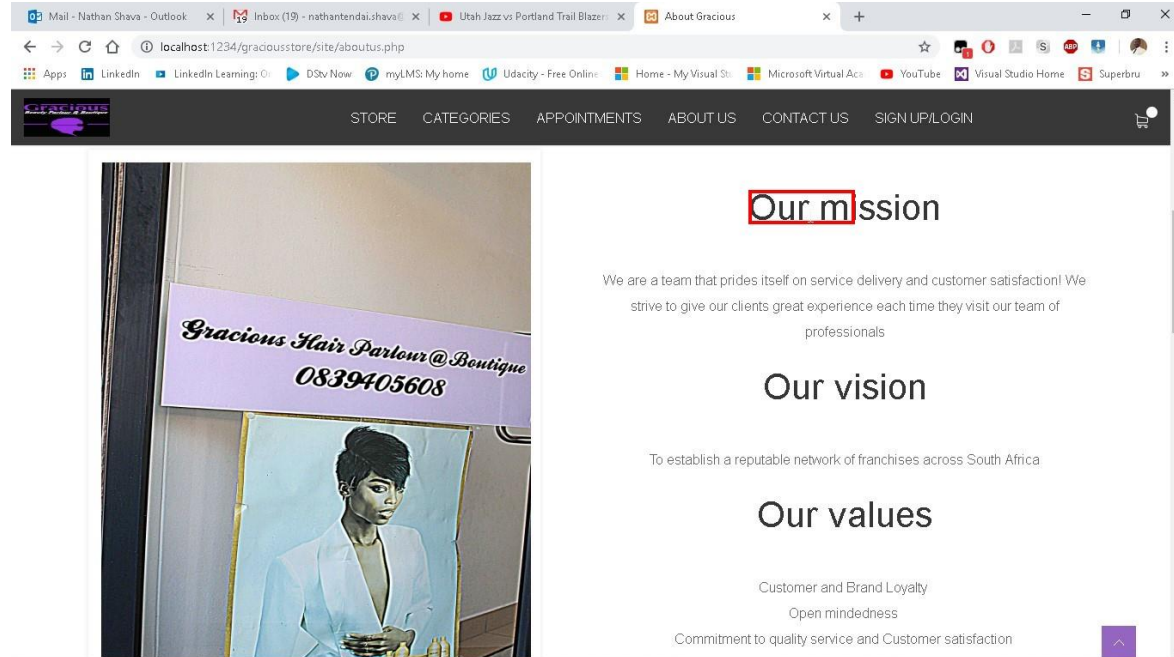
Mail - Nathan Shava - Outlook ×
Inbox (19) - nathantendai.shava@ ×
Utah Jazz vs Portland Trail Blazers ×
About Gracious ×

localhost:1234/graciousstore/site/aboutus.php

Apps LinkedIn LinkedIn Learning: O DStv Now myLMS: My home Udacity - Free Online Home - My Visual St Microsoft Virtual Aca YouTube Visual Studio Home Superbru

Gracious

STORE CATEGORIES APPOINTMENTS ABOUT US CONTACT US SIGN UP/LOGIN

Gracious Hair Parlour@Boutique
0839405608

Our mission

We are a team that prides itself on service delivery and customer satisfaction! We strive to give our clients great experience each time they visit our team of professionals

Our vision

To establish a reputable network of franchises across South Africa

Our values

Customer and Brand Loyalty
Open mindedness
Commitment to quality service and Customer satisfaction